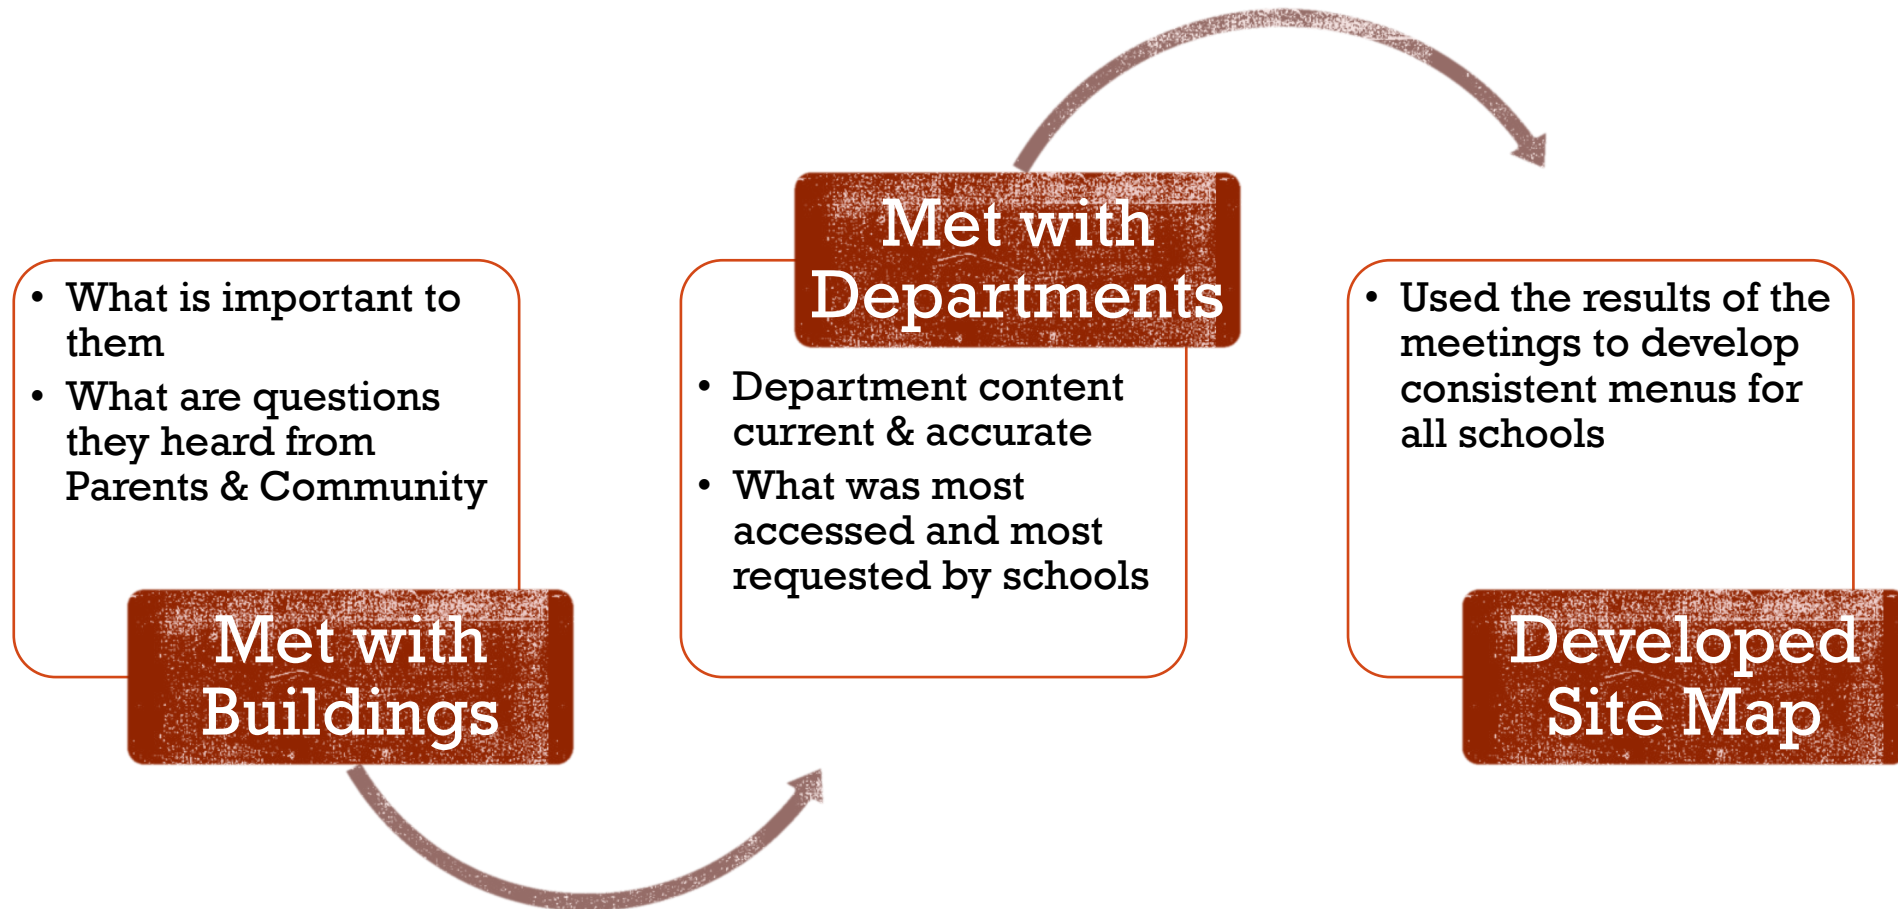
- What is important to them
- What are questions they heard from Parents & Community

Met with Buildings

Met with Departments

- Department content current & accurate
- What was most accessed and most requested by schools

- Used the results of the meetings to develop consistent menus for all schools

Developed Site Map